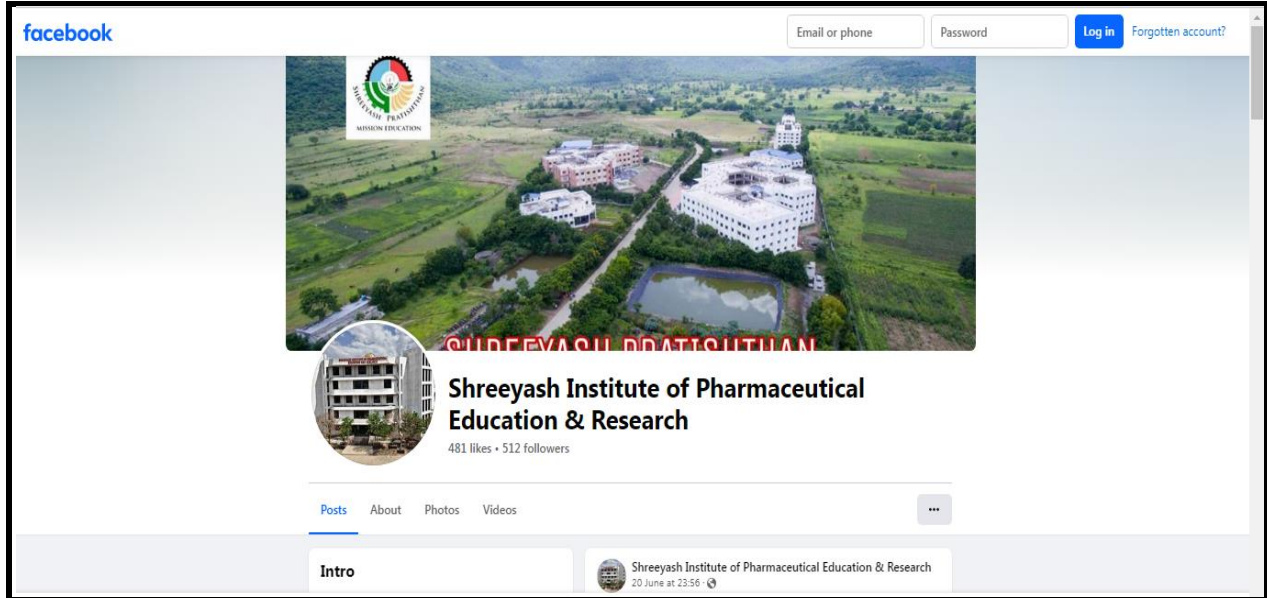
facebook

Email or phone

Password

Log in

Forgotten account?

SHREEYASH PRATISHTHAN

MISSION EDUCATION

SHREEYASH PRATISHTHAN

Shreeyash Institute of Pharmaceutical Education & Research

481 likes • 512 followers

Posts About Photos Videos

...

Intro

Shreeyash Institute of Pharmaceutical Education & Research

20 June at 23:56 ·